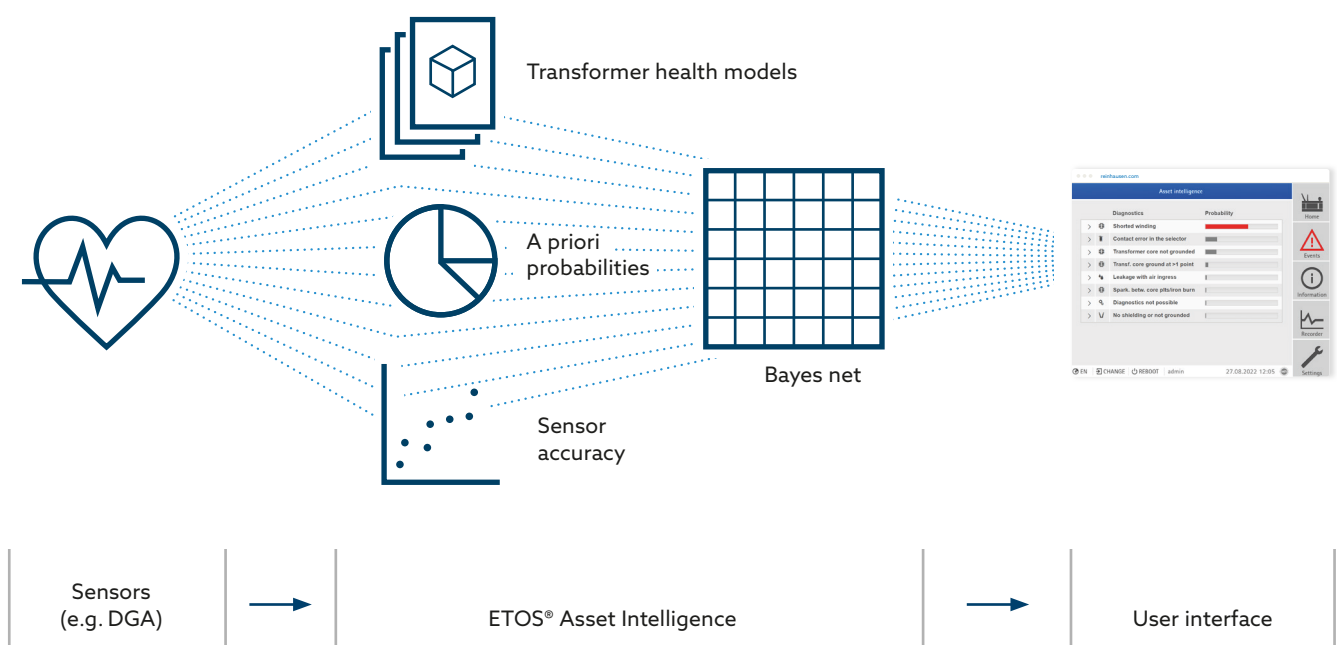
Transformer health models

A priori probabilities

Bayes net

Sensor accuracy

reinhausen.com

Asset intelligence

| | Diagnostics | Probability |
|---|---|---|
| > | Shorted winding | |
| > | Contact error in the selector | |
| > | Transformer core not grounded | |
| > | Transf. core ground at >1 point | |
| > | Leakage with air ingress | |
| > | Spark. betw. core plts/iron burn | |
| > | Diagnostics not possible | |
| > | No shielding or not grounded | |

Home
Events
Information
Recorder
Settings

EN | CHANGE | REBOOT | admin 27.08.2022 12:05

Sensors (e.g. DGA)

ETOS® Asset Intelligence

User interface